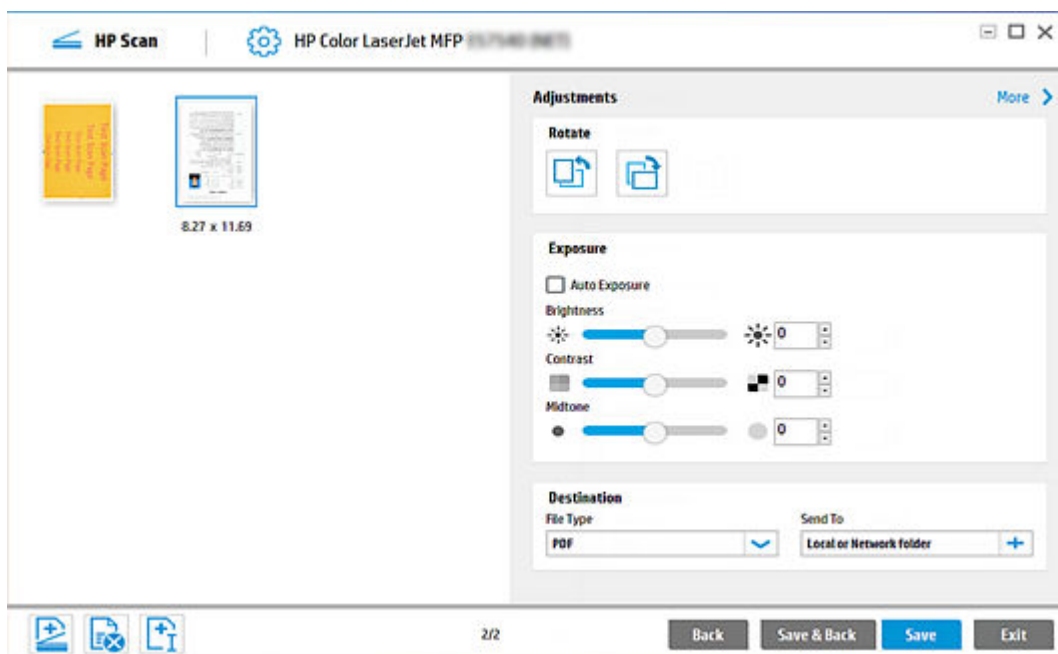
HP Scan

HP Color LaserJet MFP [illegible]

8.27 x 11.69

Adjustments

More

Rotate

Exposure

Auto Exposure

Brightness

0

Contrast

0

Midtone

0

Destination

File Type

PDF

Send To

Local or Network folder

2/2

Back

Save & Back

Save

Exit